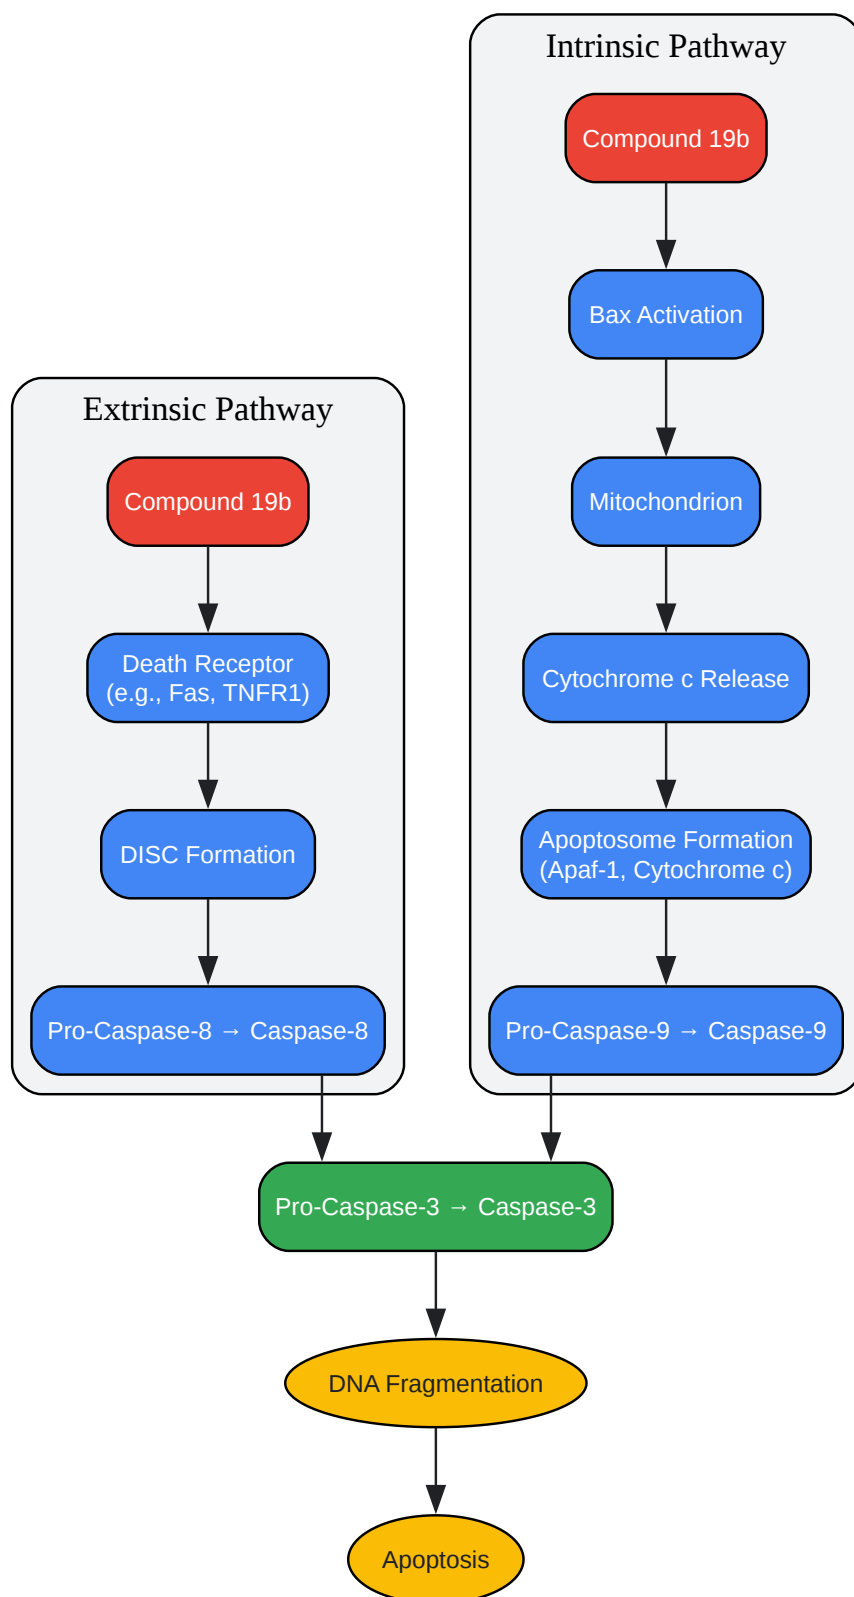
Intrinsic Pathway

Compound 19b

Bax Activation

Mitochondrion

Cytochrome c Release

Apoptosome Formation (Apaf-1, Cytochrome c)

Pro-Caspase-9 → Caspase-9

Extrinsic Pathway

Compound 19b

Death Receptor (e.g., Fas, TNFR1)

DISC Formation

Pro-Caspase-8 → Caspase-8

Pro-Caspase-3 → Caspase-3

DNA Fragmentation

Apoptosis